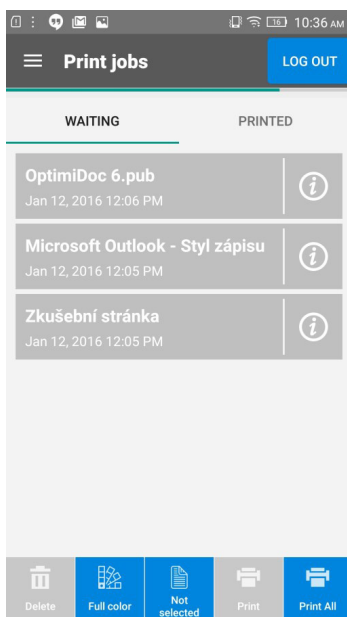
10:36 AM

Print jobs

LOG OUT

WAITING

PRINTED

OptimiDoc 6.pub
Jan 12, 2016 12:06 PM

Microsoft Outlook - Styl zápisu
Jan 12, 2016 12:05 PM

Zkušební stránka
Jan 12, 2016 12:05 PM

Delete

Full color

Not selected

Print

Print All